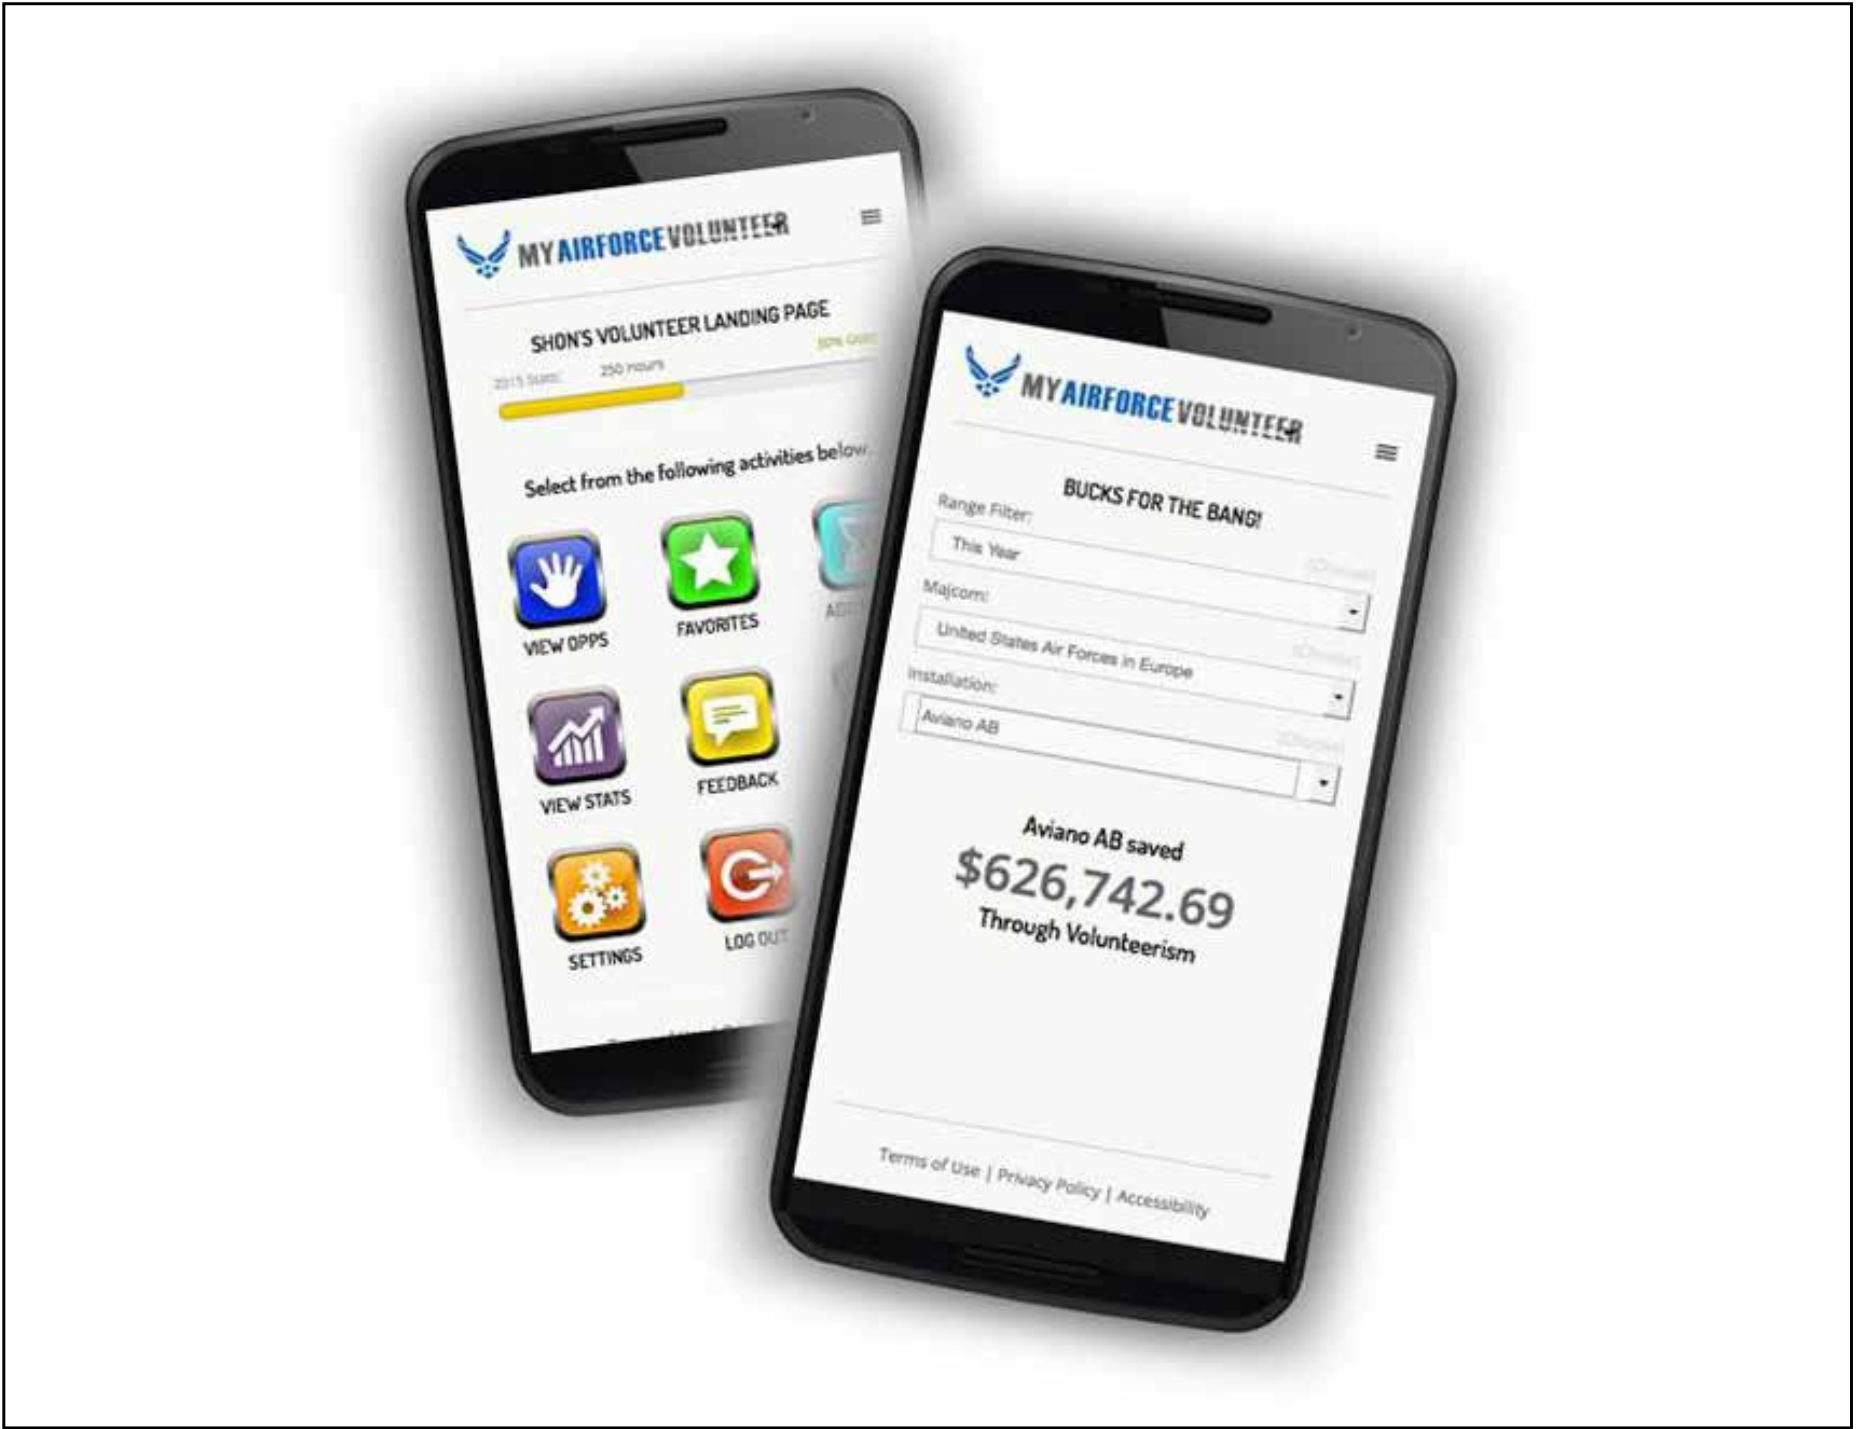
MY AIRFORCE VOLUNTEER

SHON'S VOLUNTEER LANDING PAGE

2015 Stats: 250 hours 30% Goal

Select from the following activities below

VIEW OPPS

FAVORITES

ADD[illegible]

VIEW STATS

FEEDBACK

SETTINGS

LOG OUT

MY AIRFORCE VOLUNTEER

BUCKS FOR THE BANG!

Range Filter:

This Year

(Choose)

Majcom:

United States Air Forces in Europe

(Choose)

Installation:

Aviano AB

(Choose)

Aviano AB saved

$626,742.69

Through Volunteerism

Terms of Use | Privacy Policy | Accessibility